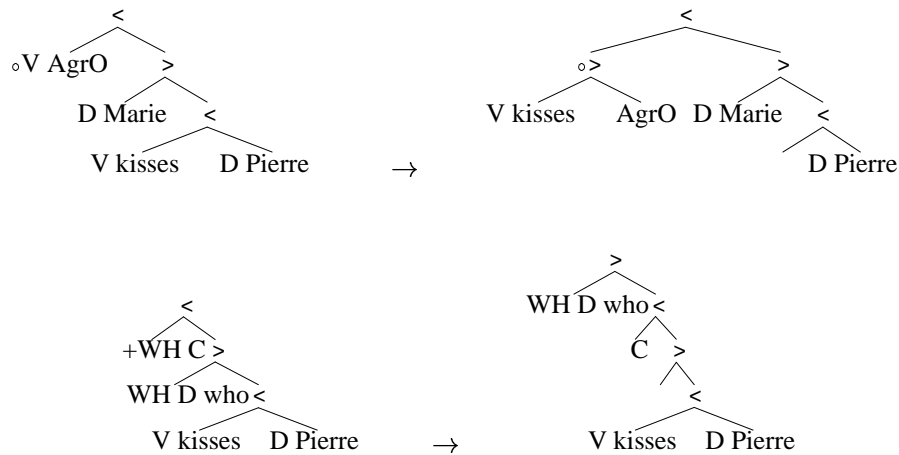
<

$\circ$V AgrO >

D Marie <

V kisses D Pierre

$\rightarrow$

<

$\circ$>

>

V kisses AgrO D Marie <

D Pierre

<

+WH C >

WH D who <

V kisses D Pierre

$\rightarrow$

>

WH D who <

C >

<

V kisses D Pierre